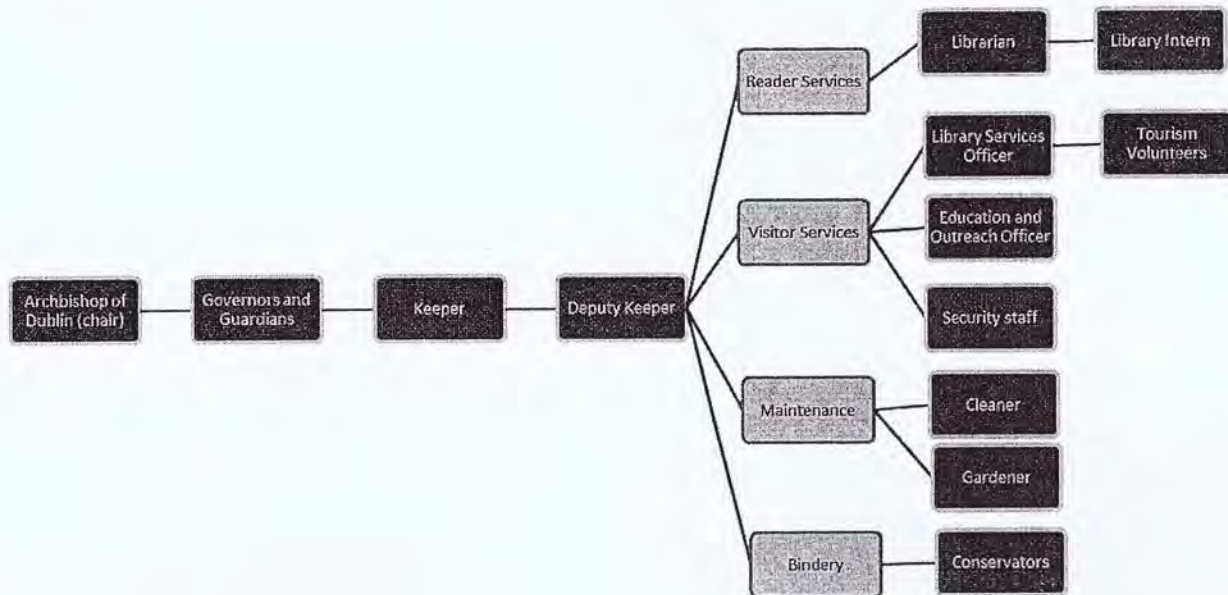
Archbishop of Dublin (chair)

Governors and Guardians

Keeper

Deputy Keeper

Reader Services

Librarian

Library Intern

Visitor Services

Library Services Officer

Tourism Volunteers

Education and Outreach Officer

Security staff

Maintenance

Cleaner

Gardener

Bindery

Conservators